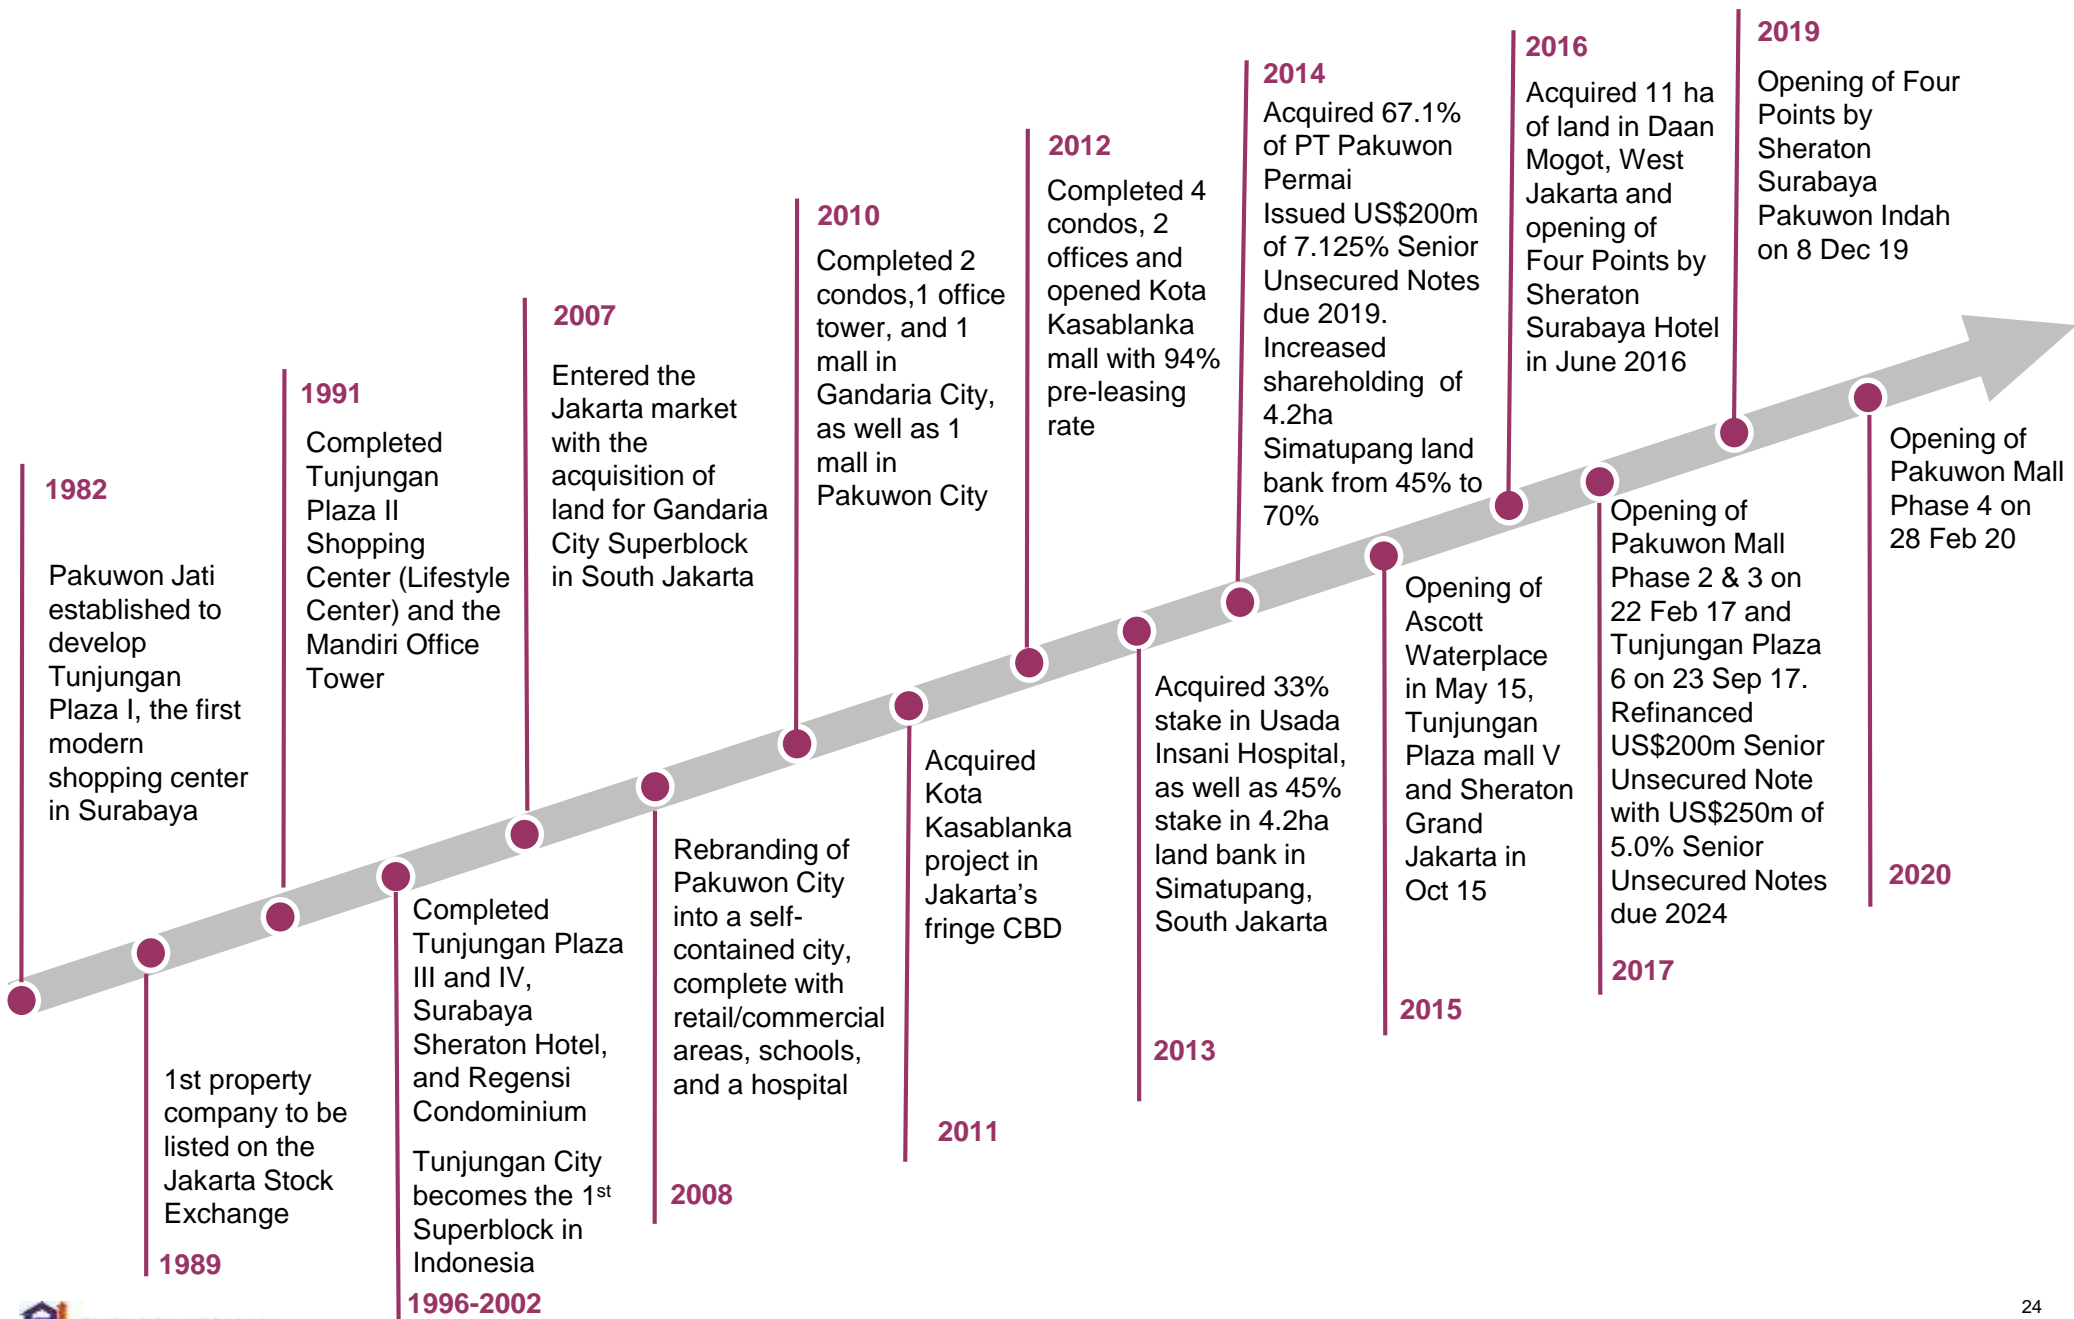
1982

Pakuwon Jati established to develop Tunjungan Plaza I, the first modern shopping center in Surabaya

1st property company to be listed on the Jakarta Stock Exchange

1989

1991

Completed Tunjungan Plaza II Shopping Center (Lifestyle Center) and the Mandiri Office Tower

Completed Tunjungan Plaza III and IV, Surabaya Sheraton Hotel, and Regensi Condominium

Tunjungan City becomes the 1$^{st}$ Superblock in Indonesia

1996-2002

2007

Entered the Jakarta market with the acquisition of land for Gandaria City Superblock in South Jakarta

Rebranding of Pakuwon City into a self-contained city, complete with retail/commercial areas, schools, and a hospital

2008

2010

Completed 2 condos,1 office tower, and 1 mall in Gandaria City, as well as 1 mall in Pakuwon City

Acquired Kota Kasablanka project in Jakarta's fringe CBD

2011

2012

Completed 4 condos, 2 offices and opened Kota Kasablanka mall with 94% pre-leasing rate

Acquired 33% stake in Usada Insani Hospital, as well as 45% stake in 4.2ha land bank in Simatupang, South Jakarta

2013

2014

Acquired 67.1% of PT Pakuwon Permai
Issued US$200m of 7.125% Senior Unsecured Notes due 2019.
Increased shareholding of 4.2ha Simatupang land bank from 45% to 70%

Opening of Ascott Waterplace in May 15, Tunjungan Plaza mall V and Sheraton Grand Jakarta in Oct 15

2015

2016

Acquired 11 ha of land in Daan Mogot, West Jakarta and opening of Four Points by Sheraton Surabaya Hotel in June 2016

Opening of Pakuwon Mall Phase 2 & 3 on 22 Feb 17 and Tunjungan Plaza 6 on 23 Sep 17. Refinanced US$200m Senior Unsecured Note with US$250m of 5.0% Senior Unsecured Notes due 2024

2017

2019

Opening of Four Points by Sheraton Surabaya Pakuwon Indah on 8 Dec 19

Opening of Pakuwon Mall Phase 4 on 28 Feb 20

2020

24